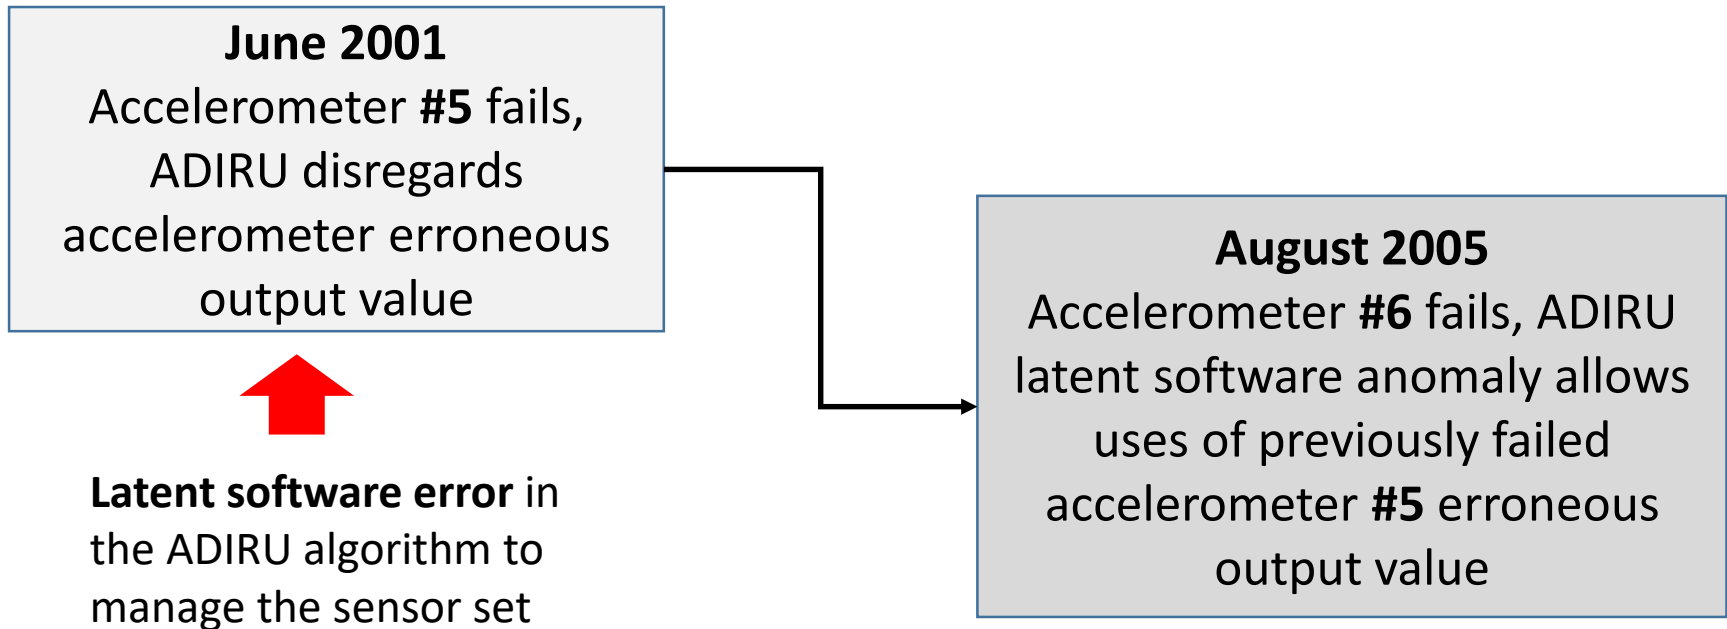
June 2001
Accelerometer #5 fails, ADIRU disregards accelerometer erroneous output value

Latent software error in the ADIRU algorithm to manage the sensor set

August 2005
Accelerometer #6 fails, ADIRU latent software anomaly allows uses of previously failed accelerometer #5 erroneous output value